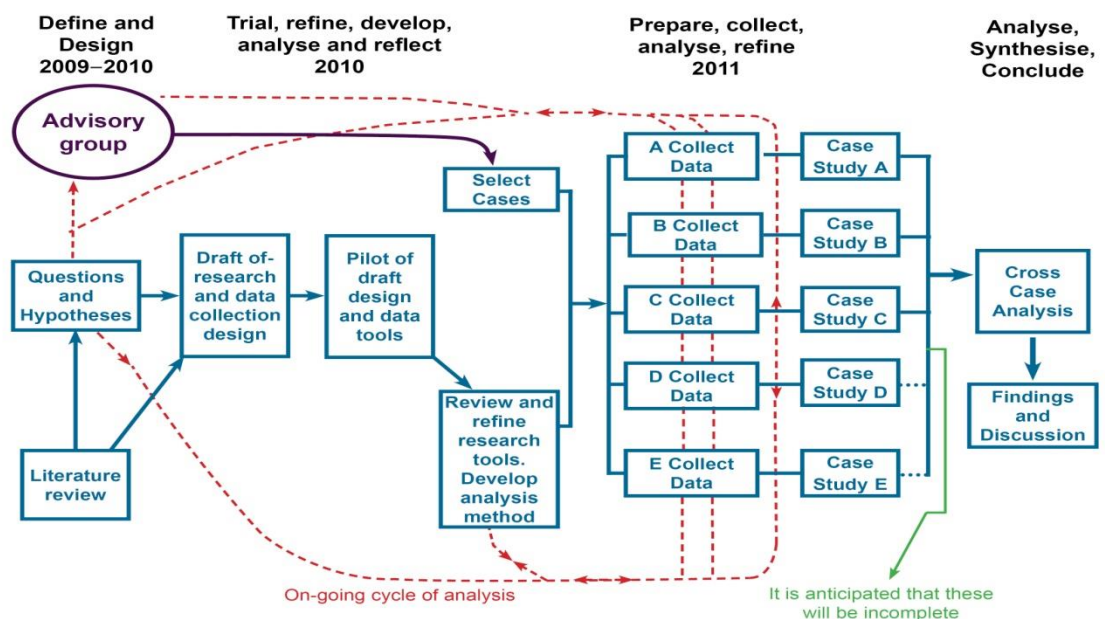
Define and Design 2009–2010

Trial, refine, develop, analyse and reflect 2010

Prepare, collect, analyse, refine 2011

Analyse, Synthesise, Conclude

Advisory group

Select Cases

A Collect Data

Case Study A

B Collect Data

Case Study B

Questions and Hypotheses

Draft of-research and data collection design

Pilot of draft design and data tools

C Collect Data

Case Study C

Cross Case Analysis

D Collect Data

Case Study D

Findings and Discussion

Review and refine research tools. Develop analysis method

Literature review

E Collect Data

Case Study E

On-going cycle of analysis

It is anticipated that these will be incomplete